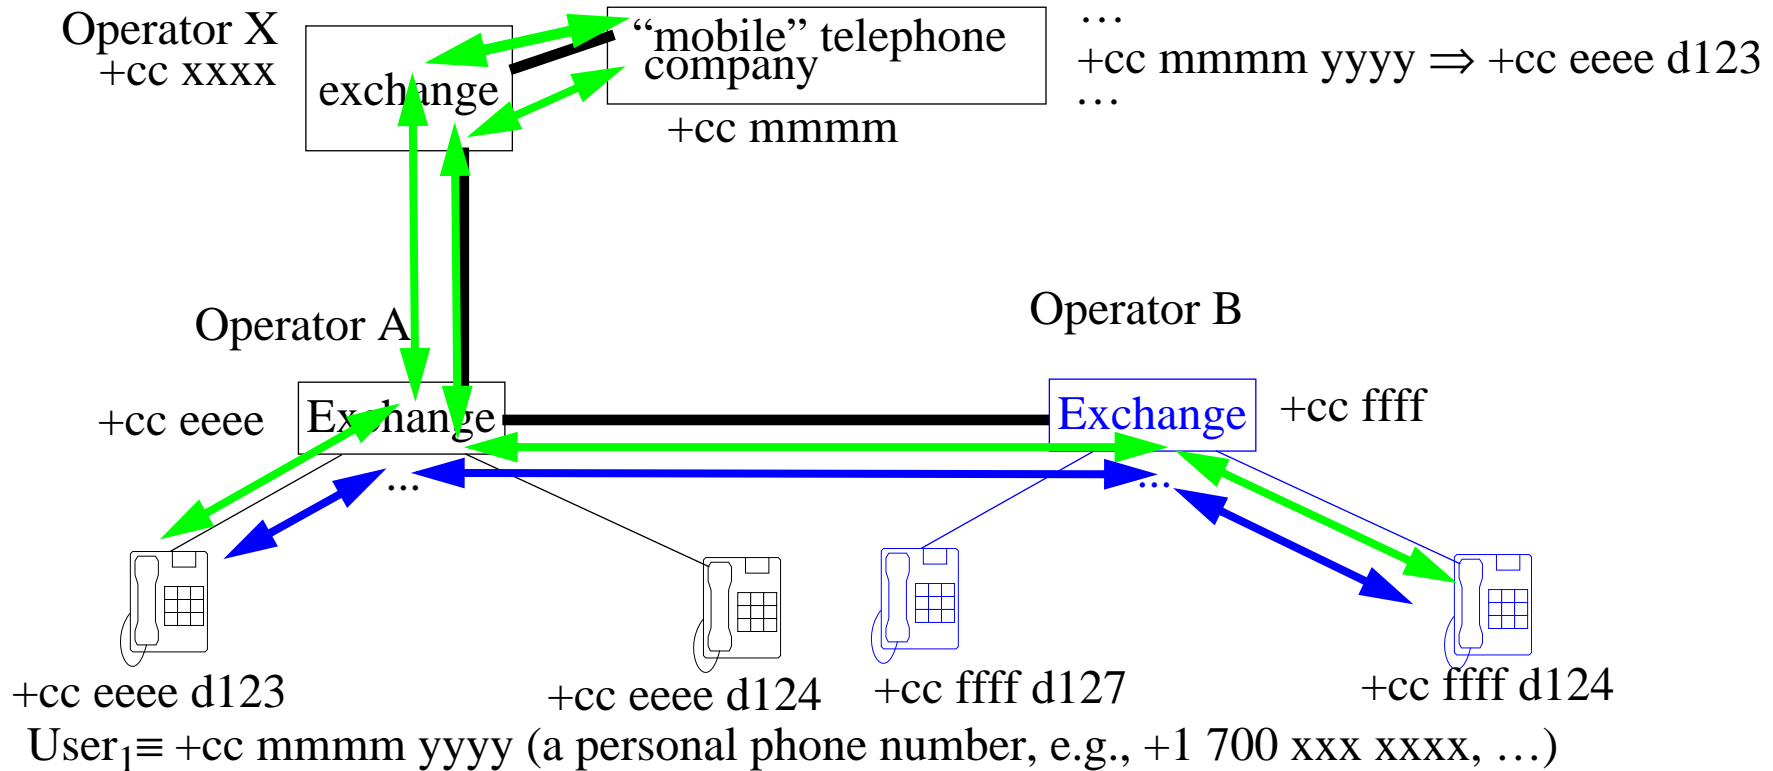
Operator X
+cc xxxx

exchange

“mobile” telephone company

+cc mmmm

…
+cc mmmm yyyy ⇒ +cc eeee d123
…

Operator A

+cc eeee

Exchange

…

Operator B

Exchange

+cc ffff

…

+cc eeee d123

+cc eeee d124

+cc ffff d127

+cc ffff d124

User$_1$≡ +cc mmmm yyyy (a personal phone number, e.g., +1 700 xxx xxxx, …)